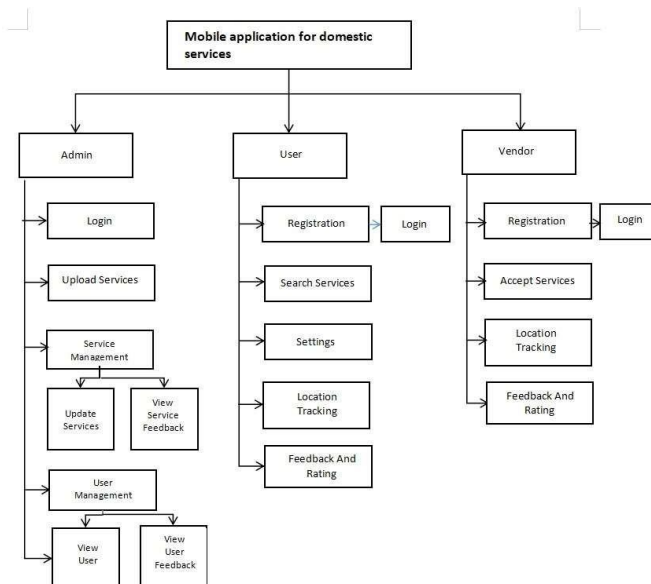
Mobile application for domestic services

Admin

Login

Upload Services

Service Management

Update Services

View Service Feedback

User Management

View User

View User Feedback

User

Registration

Login

Search Services

Settings

Location Tracking

Feedback And Rating

Vendor

Registration

Login

Accept Services

Location Tracking

Feedback And Rating